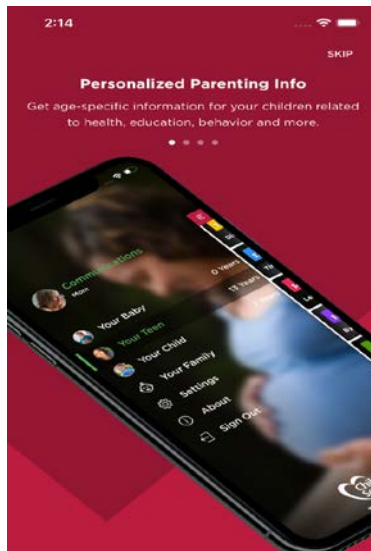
2:14

SKIP

Personalized Parenting Info

Get age-specific information for your children related to health, education, behavior and more.

Communications
Mom

0 Years
13 Years

Your Baby
Your Teen
Your Child
Your Family
Settings
About
Sign Out